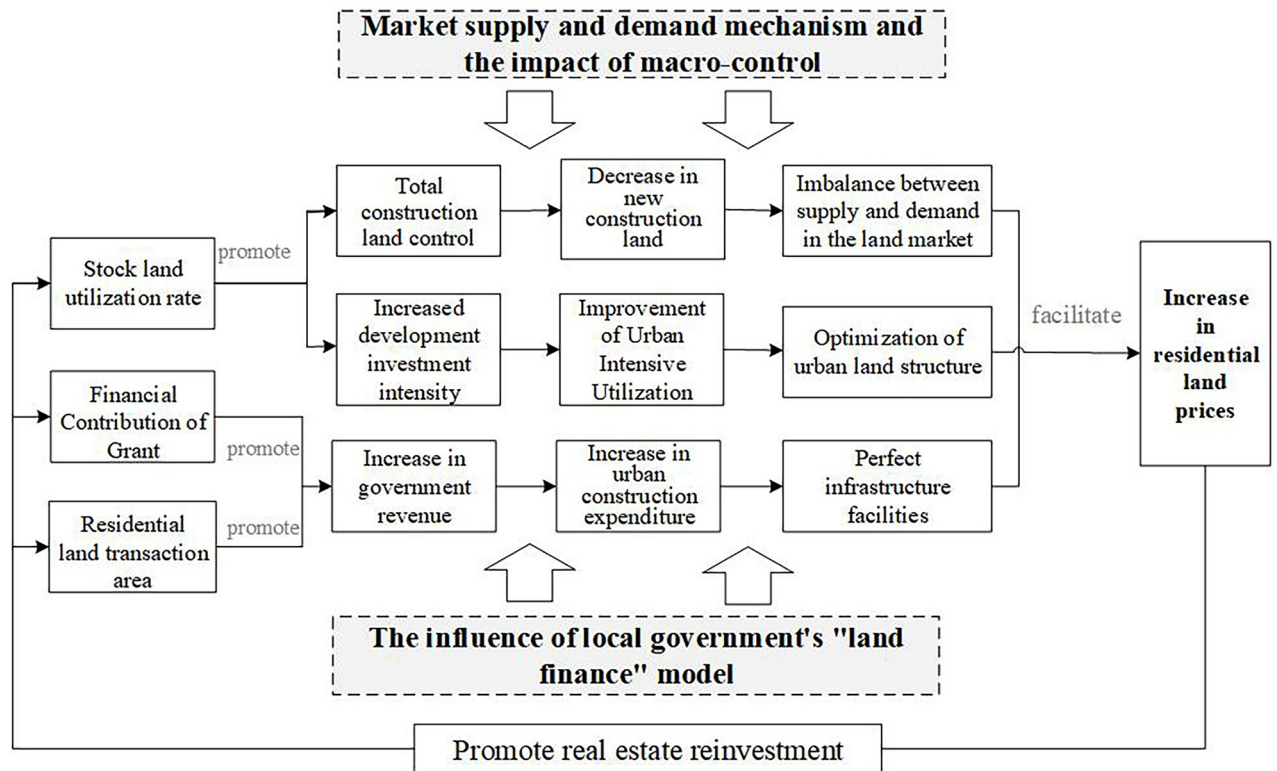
Market supply and demand mechanism and the impact of macro-control

Stock land utilization rate

promote

Total construction land control

Decrease in new construction land

Imbalance between supply and demand in the land market

Increased development investment intensity

Improvement of Urban Intensive Utilization

Optimization of urban land structure

facilitate

Increase in residential land prices

Financial Contribution of Grant

promote

Residential land transaction area

promote

Increase in government revenue

Increase in urban construction expenditure

Perfect infrastructure facilities

The influence of local government's "land finance" model

Promote real estate reinvestment